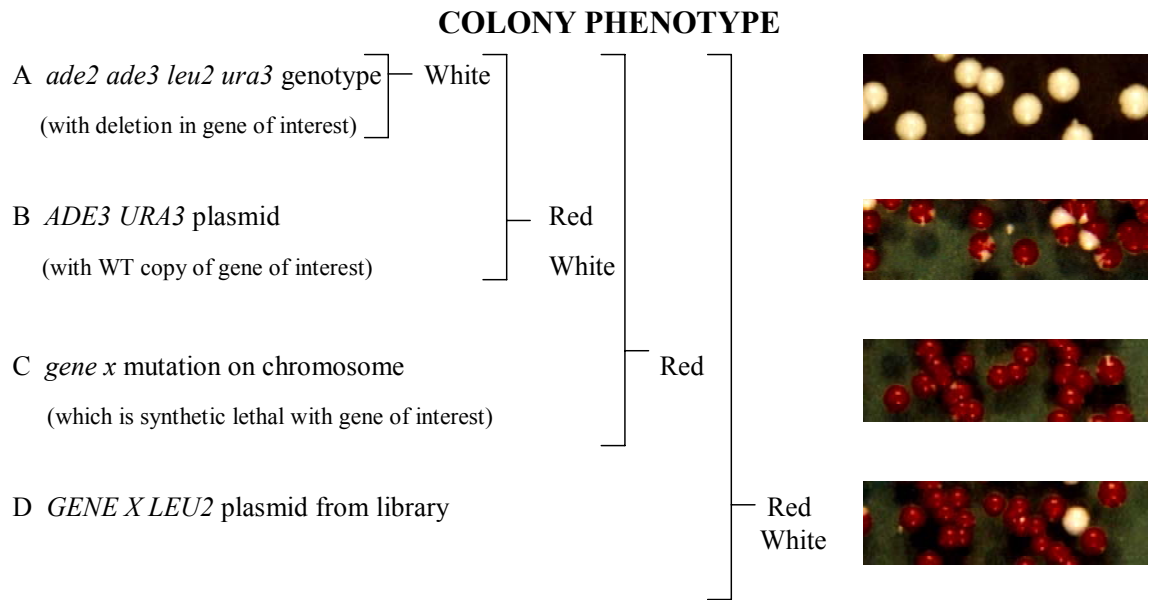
COLONY PHENOTYPE

A *ade2 ade3 leu2 ura3* genotype
(with deletion in gene of interest)

White

B *ADE3 URA3* plasmid
(with WT copy of gene of interest)

Red
White

C *gene x* mutation on chromosome
(which is synthetic lethal with gene of interest)

Red

D *GENE X LEU2* plasmid from library

Red
White